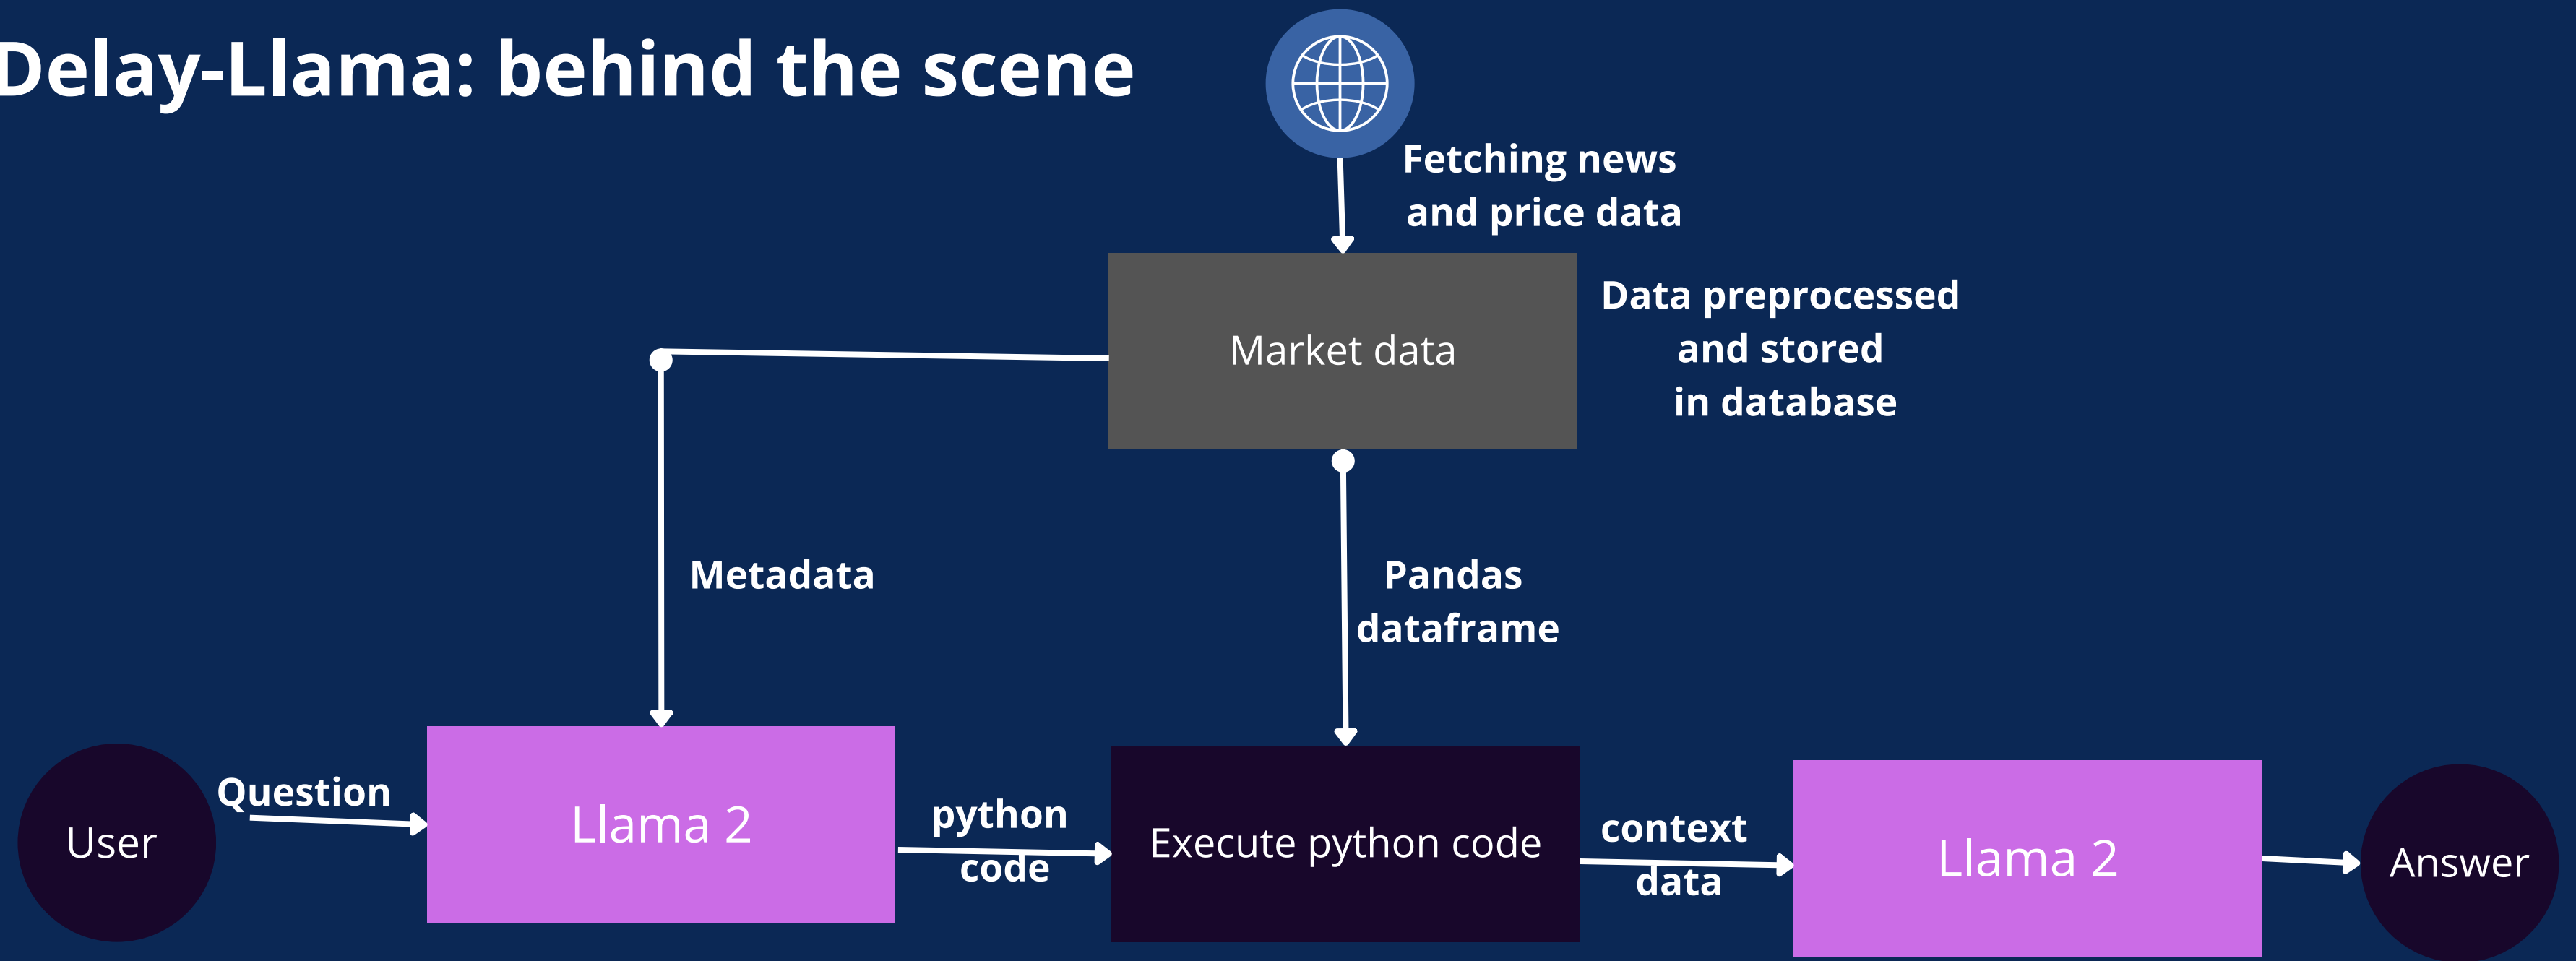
Delay-Llama: behind the scene

Fetching news and price data

Market data

Data preprocessed and stored in database

Metadata

Pandas dataframe

User

Question

Llama 2

python code

Execute python code

context data

Llama 2

Answer